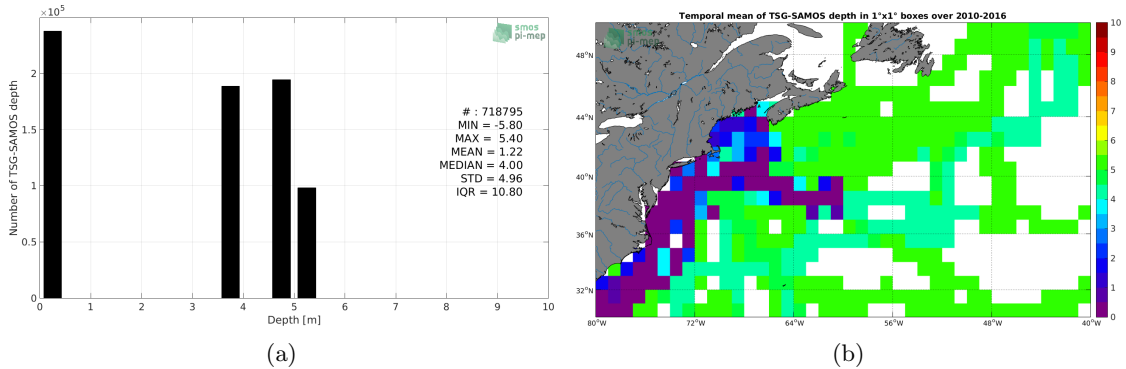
$\times10^5$

smos pi-mep

Number of TSG-SAMOS depth

2
1.5
1
0.5
0

# : 718795
MIN = -5.80
MAX = 5.40
MEAN = 1.22
MEDIAN = 4.00
STD = 4.96
IQR = 10.80

0 1 2 3 4 5 6 7 8 9 10
Depth [m]

(a)

Temporal mean of TSG-SAMOS depth in 1°x1° boxes over 2010-2016

48°N
44°N
40°N
36°N
32°N

80°W 72°W 64°W 56°W 48°W 40°W

10
9
8
7
6
5
4
3
2
1
0

(b)